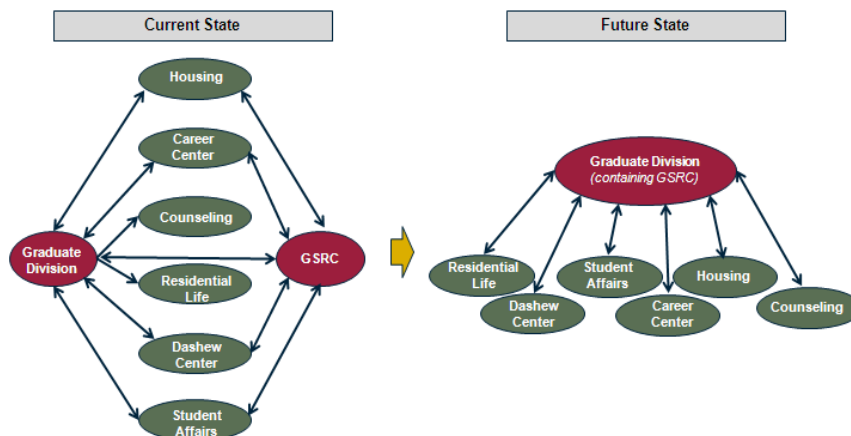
Current State

Housing

Career Center

Counseling

Graduate Division

Residential Life

GSRC

Dashew Center

Student Affairs

Future State

Graduate Division
(containing GSRC)

Residential Life

Student Affairs

Housing

Dashew Center

Career Center

Counseling